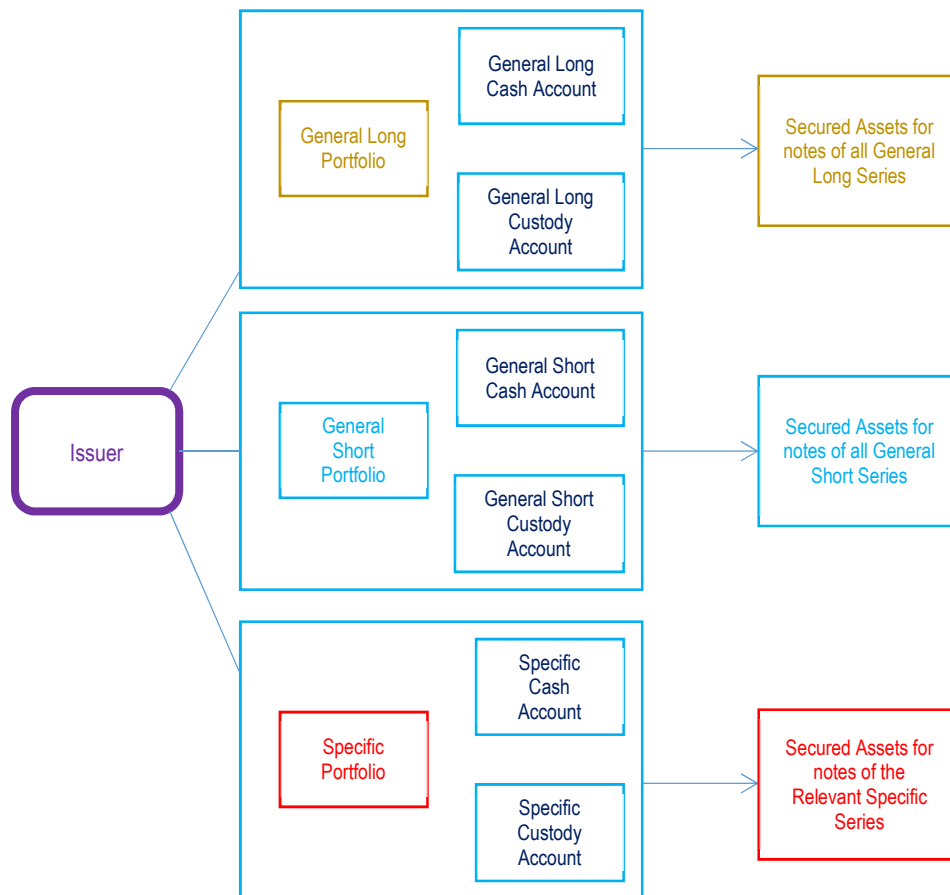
Issuer

General Long Portfolio

General Long Cash Account

General Long Custody Account

Secured Assets for notes of all General Long Series

General Short Portfolio

General Short Cash Account

General Short Custody Account

Secured Assets for notes of all General Short Series

Specific Portfolio

Specific Cash Account

Specific Custody Account

Secured Assets for notes of the Relevant Specific Series